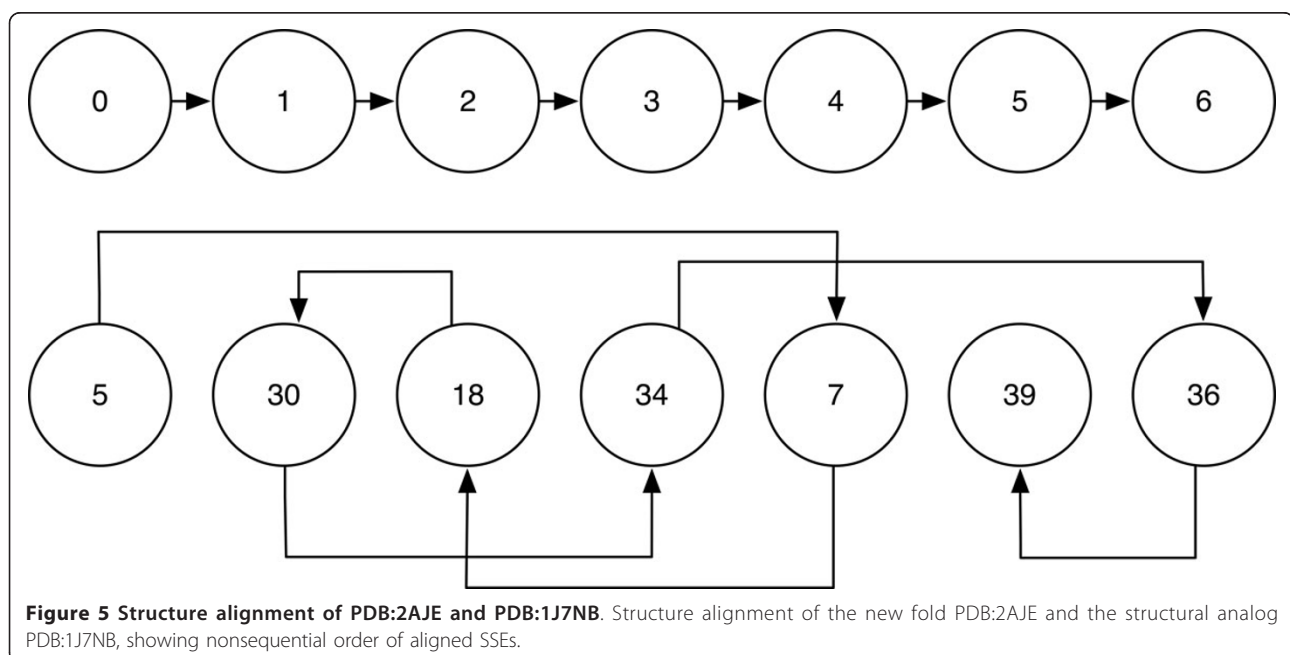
0 1 2 3 4 5 6

5 30 18 34 7 39 36

**Figure 5 Structure alignment of PDB:2AJE and PDB:1J7NB**. Structure alignment of the new fold PDB:2AJE and the structural analog PDB:1J7NB, showing nonsequential order of aligned SSEs.